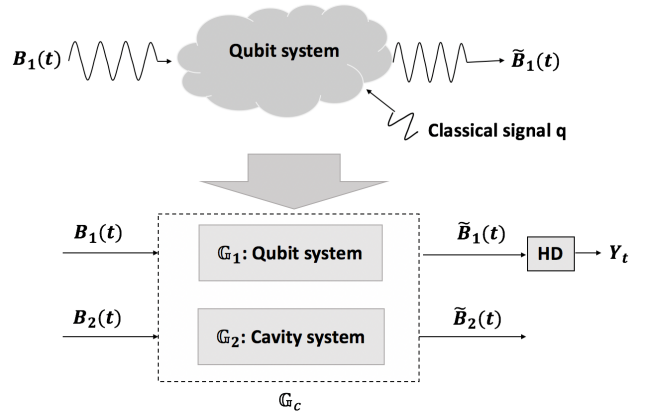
$B_1(t)$

Qubit system

$\tilde{B}_1(t)$

Classical signal q

$B_1(t)$

$\mathbb{G}_1$: Qubit system

$\tilde{B}_1(t)$

HD

$Y_t$

$B_2(t)$

$\mathbb{G}_2$: Cavity system

$\tilde{B}_2(t)$

$\mathbb{G}_c$